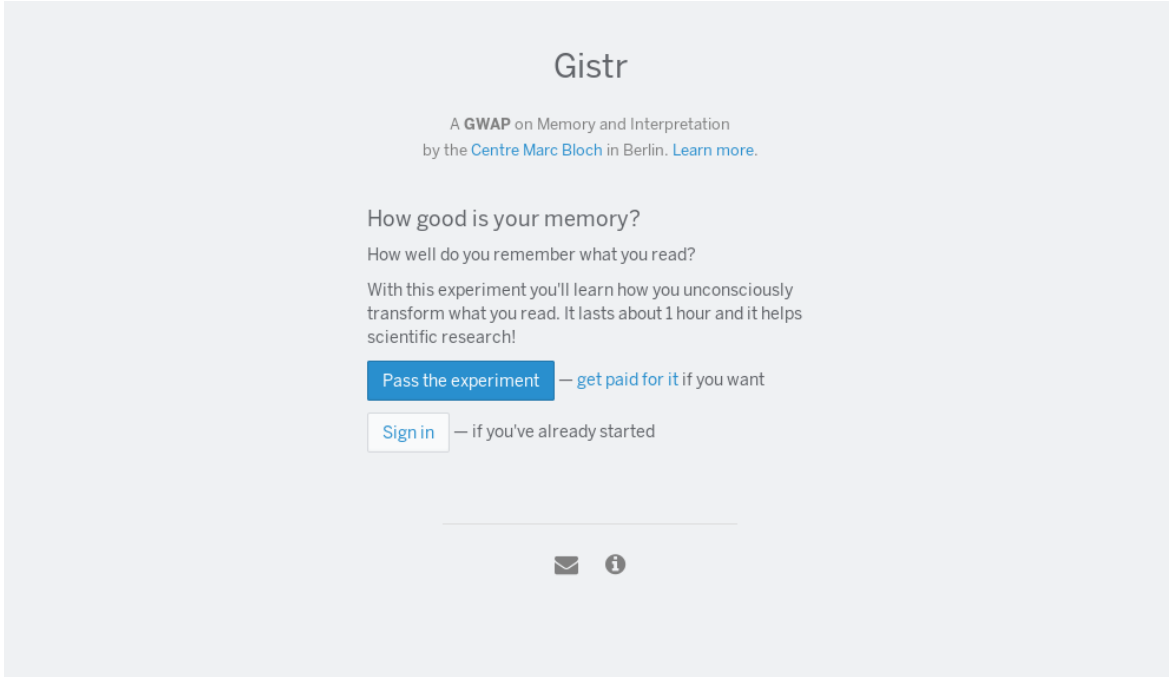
Gistr

A **GWAP** on Memory and Interpretation by the Centre Marc Bloch in Berlin. Learn more.

How good is your memory?

How well do you remember what you read?

With this experiment you'll learn how you unconsciously transform what you read. It lasts about 1 hour and it helps scientific research!

Pass the experiment — get paid for it if you want

Sign in — if you've already started